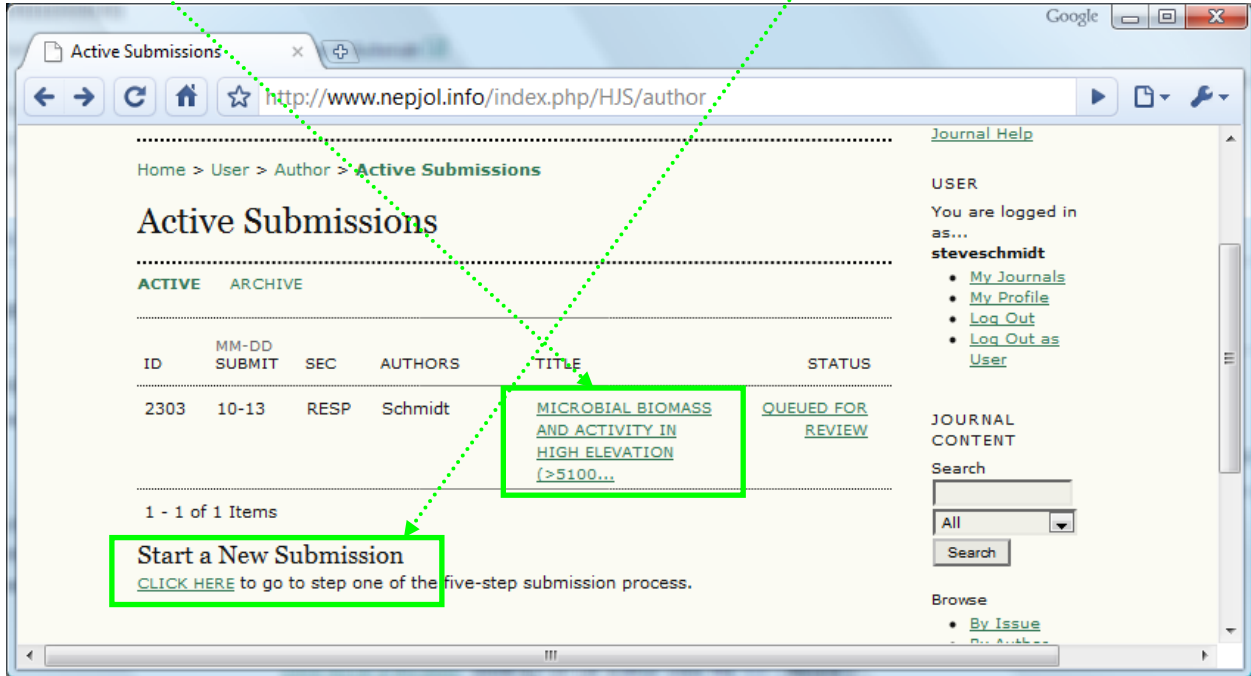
Google

Active Submissions

http://www.nepjol.info/index.php/HJS/author

Home > User > Author > Active Submissions

Active Submissions

ACTIVE ARCHIVE

| ID | MM-DD SUBMIT | SEC | AUTHORS | TITLE | STATUS |
|---|---|---|---|---|---|
| 2303 | 10-13 | RESP | Schmidt | MICROBIAL BIOMASS AND ACTIVITY IN HIGH ELEVATION (>5100... | QUEUED FOR REVIEW |

1 - 1 of 1 Items

Start a New Submission
CLICK HERE to go to step one of the five-step submission process.

Journal Help

USER
You are logged in as...
steveschmidt
• My Journals
• My Profile
• Log Out
• Log Out as User

JOURNAL CONTENT
Search
All
Search

Browse
• By Issue
• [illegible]